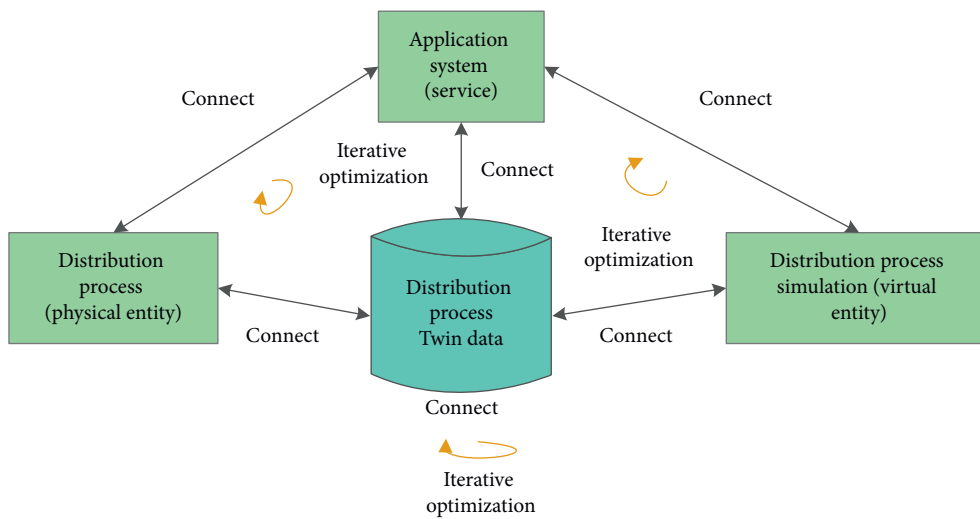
Application system (service)

Connect

Connect

Iterative optimization

Connect

Iterative optimization

Distribution process (physical entity)

Distribution process Twin data

Distribution process simulation (virtual entity)

Connect

Connect

Connect

Iterative optimization